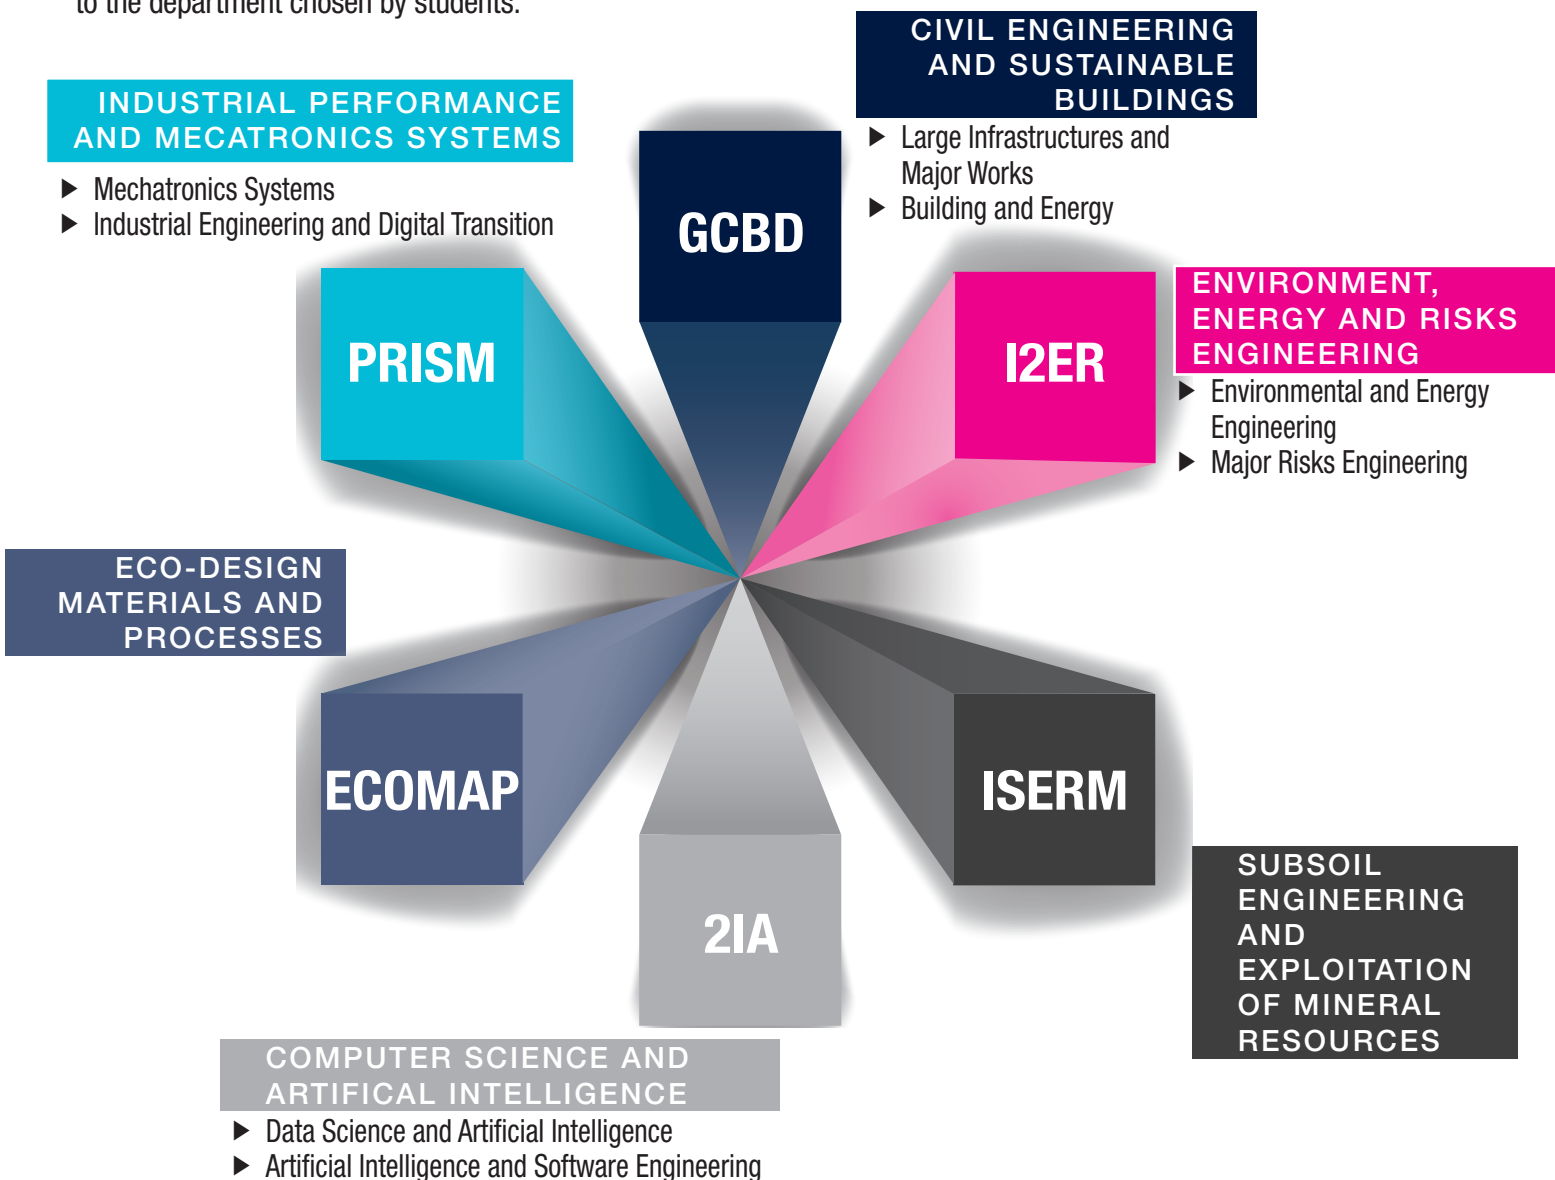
to the department chosen by students.

INDUSTRIAL PERFORMANCE AND MECATRONICS SYSTEMS

▶ Mechatronics Systems
▶ Industrial Engineering and Digital Transition

CIVIL ENGINEERING AND SUSTAINABLE BUILDINGS

▶ Large Infrastructures and Major Works
▶ Building and Energy

GCBD

PRISM

I2ER

ENVIRONMENT, ENERGY AND RISKS ENGINEERING

▶ Environmental and Energy Engineering
▶ Major Risks Engineering

ECO-DESIGN MATERIALS AND PROCESSES

ECOMAP

ISERM

2IA

SUBSOIL ENGINEERING AND EXPLOITATION OF MINERAL RESOURCES

COMPUTER SCIENCE AND ARTIFICAL INTELLIGENCE

▶ Data Science and Artificial Intelligence
▶ Artificial Intelligence and Software Engineering